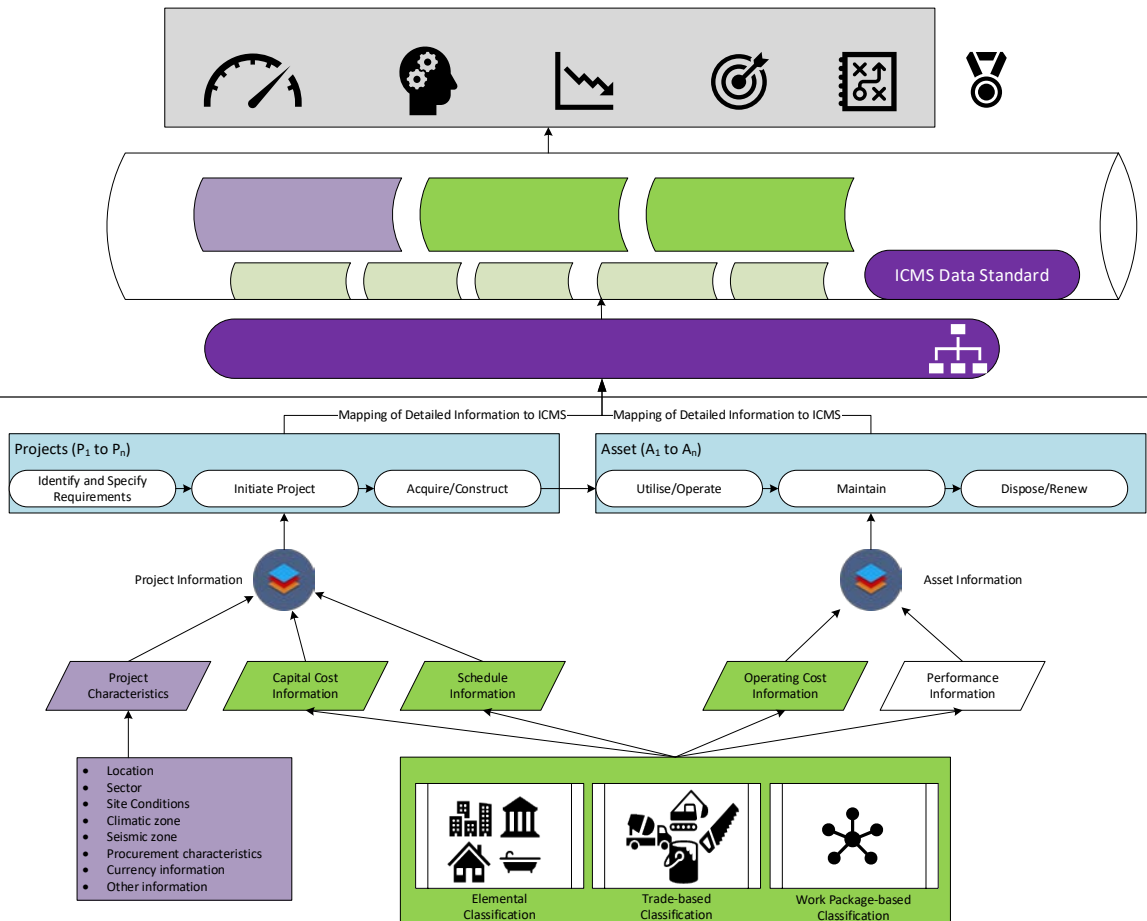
ICMS Data Standard

Mapping of Detailed Information to ICMS

Mapping of Detailed Information to ICMS

Projects ($P_1$ to $P_n$)

Identify and Specify Requirements

Initiate Project

Acquire/Construct

Asset ($A_1$ to $A_n$)

Utilise/Operate

Maintain

Dispose/Renew

Project Information

Asset Information

Project Characteristics

Capital Cost Information

Schedule Information

Operating Cost Information

Performance Information

- Location
- Sector
- Site Conditions
- Climatic zone
- Seismic zone
- Procurement characteristics
- Currency information
- Other information

Elemental Classification

Trade-based Classification

Work Package-based Classification